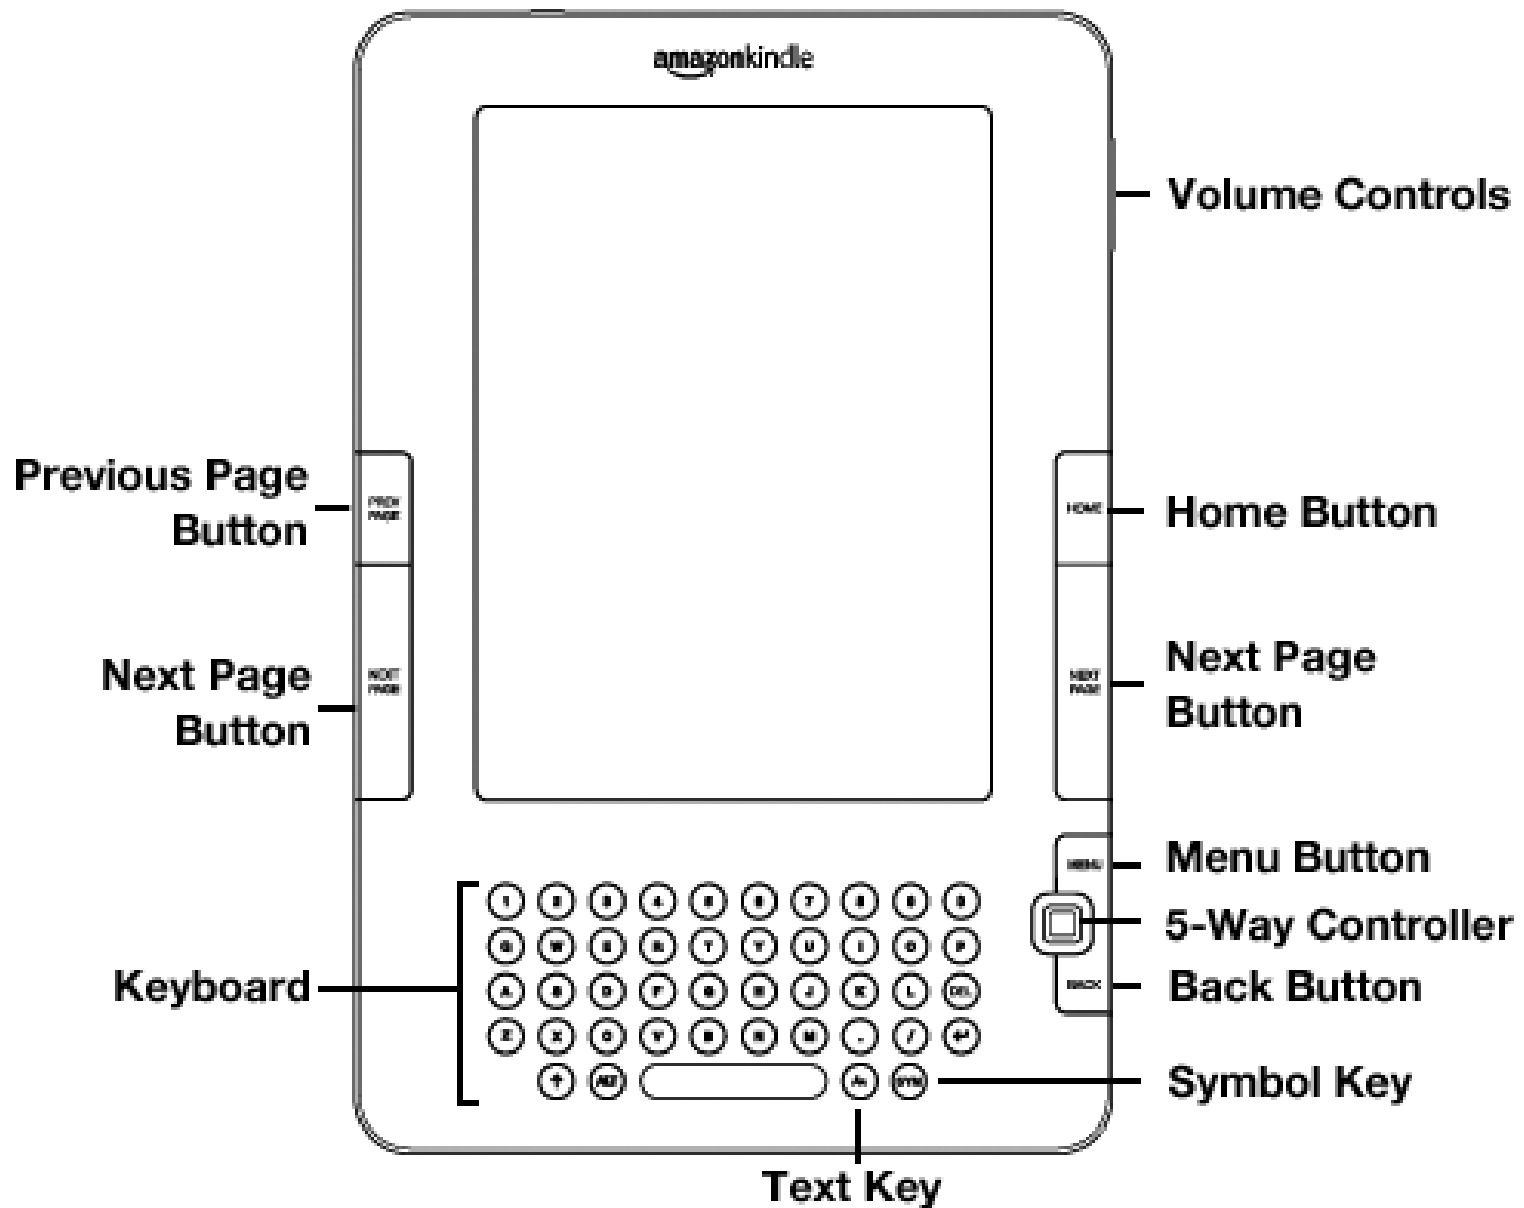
amazonkindle

Volume Controls

Previous Page Button

PREV PAGE

HOME

Home Button

Next Page Button

NEXT PAGE

NEXT PAGE

Next Page Button

MENU

Menu Button

5-Way Controller

BACK

Back Button

Keyboard

1 2 3 4 5 6 7 8 9 0
Q W E R T Y U I O P
A S D F G H J K L DEL
Z X C V B N M . / ↵
⇧ ALT Aa SYM

Symbol Key

Text Key